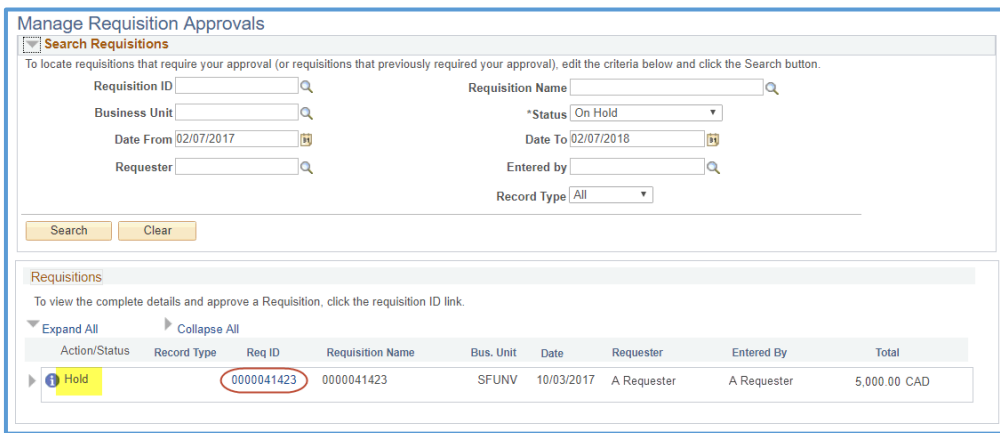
Manage Requisition Approvals

Search Requisitions

To locate requisitions that require your approval (or requisitions that previously required your approval), edit the criteria below and click the Search button.

Requisition ID

Requisition Name

Business Unit

*Status On Hold

Date From 02/07/2017

Date To 02/07/2018

Requester

Entered by

Record Type All

Search Clear

Requisitions

To view the complete details and approve a Requisition, click the requisition ID link.

Expand All Collapse All

| Action/Status | Record Type | Req ID | Requisition Name | Bus. Unit | Date | Requester | Entered By | Total |
|---|---|---|---|---|---|---|---|---|
| Hold | | 0000041423 | 0000041423 | SFUNV | 10/03/2017 | A Requester | A Requester | 5,000.00 CAD |